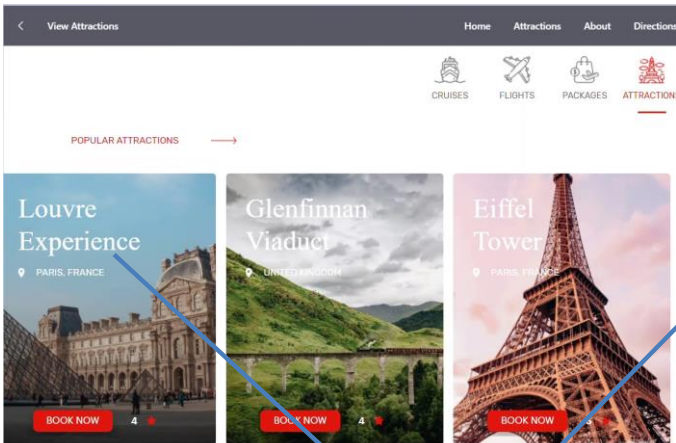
View Attractions

Home Attractions About Directions

CRUISES FLIGHTS PACKAGES ATTRACTIONS

POPULAR ATTRACTIONS

Louvre Experience

PARIS, FRANCE

BOOK NOW 4

Glenfinnan Viaduct

UNITED KINGDOM

BOOK NOW 4

Eiffel Tower

PARIS, FRANCE

BOOK NOW